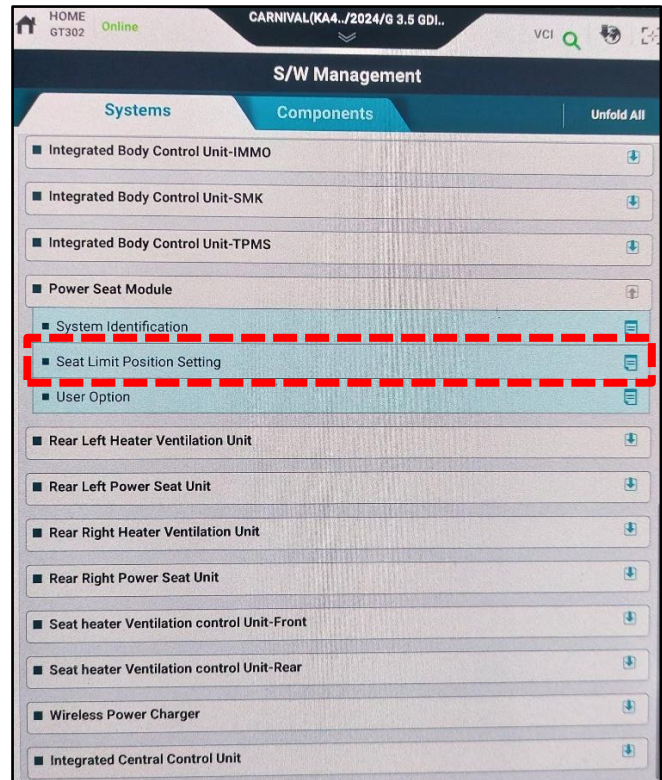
HOME
GT302 Online

CARNIVAL(KA4../2024/G 3.5 GDI..

VCI

S/W Management

Systems

Components

Unfold All

■ Integrated Body Control Unit-IMMO

■ Integrated Body Control Unit-SMK

■ Integrated Body Control Unit-TPMS

■ Power Seat Module

■ System Identification

■ Seat Limit Position Setting

■ User Option

■ Rear Left Heater Ventilation Unit

■ Rear Left Power Seat Unit

■ Rear Right Heater Ventilation Unit

■ Rear Right Power Seat Unit

■ Seat heater Ventilation control Unit-Front

■ Seat heater Ventilation control Unit-Rear

■ Wireless Power Charger

■ Integrated Central Control Unit